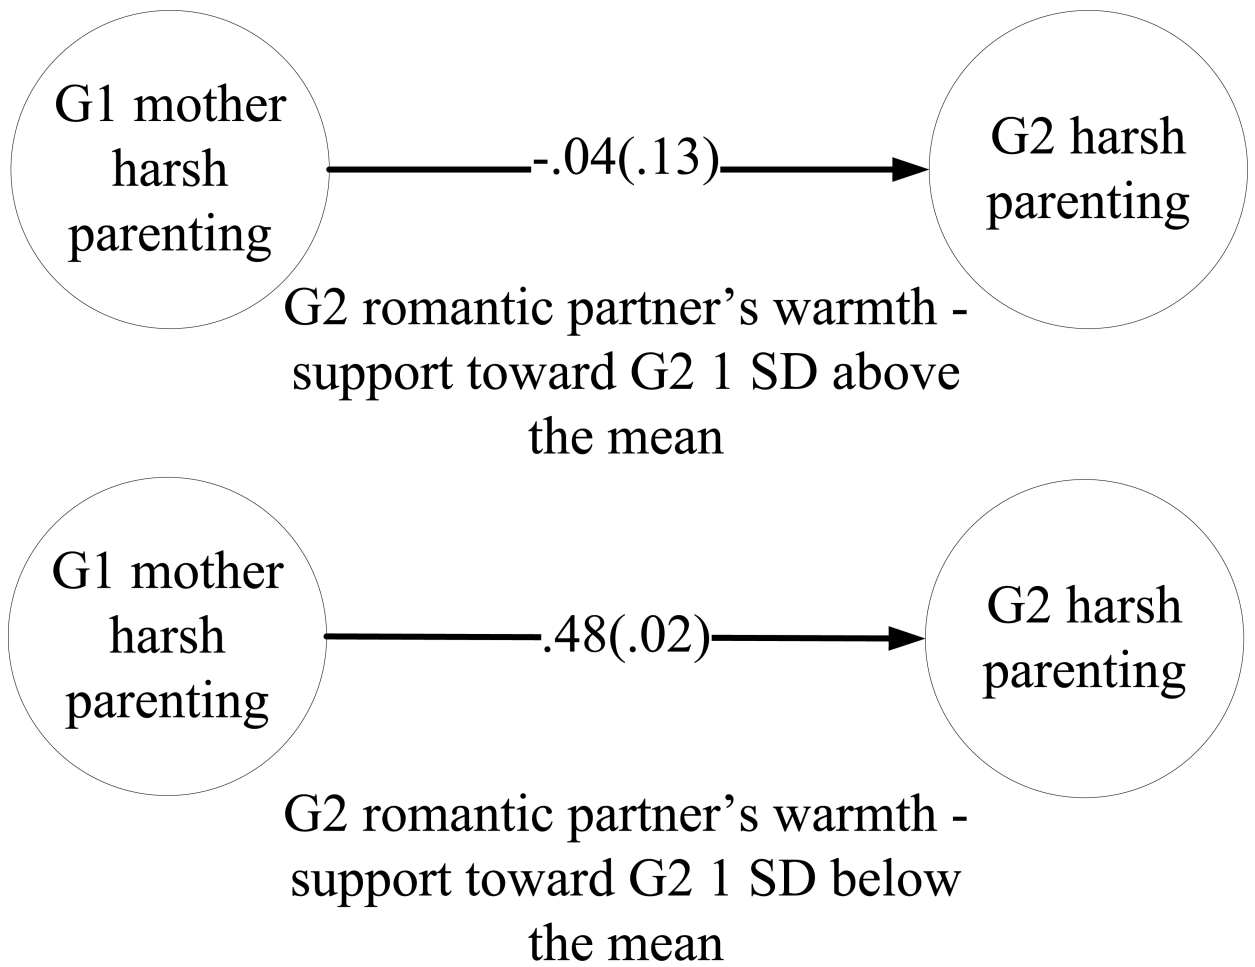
G1 mother harsh parenting

-.04(.13)

G2 harsh parenting

G2 romantic partner’s warmth - support toward G2 1 SD above the mean

G1 mother harsh parenting

.48(.02)

G2 harsh parenting

G2 romantic partner’s warmth - support toward G2 1 SD below the mean